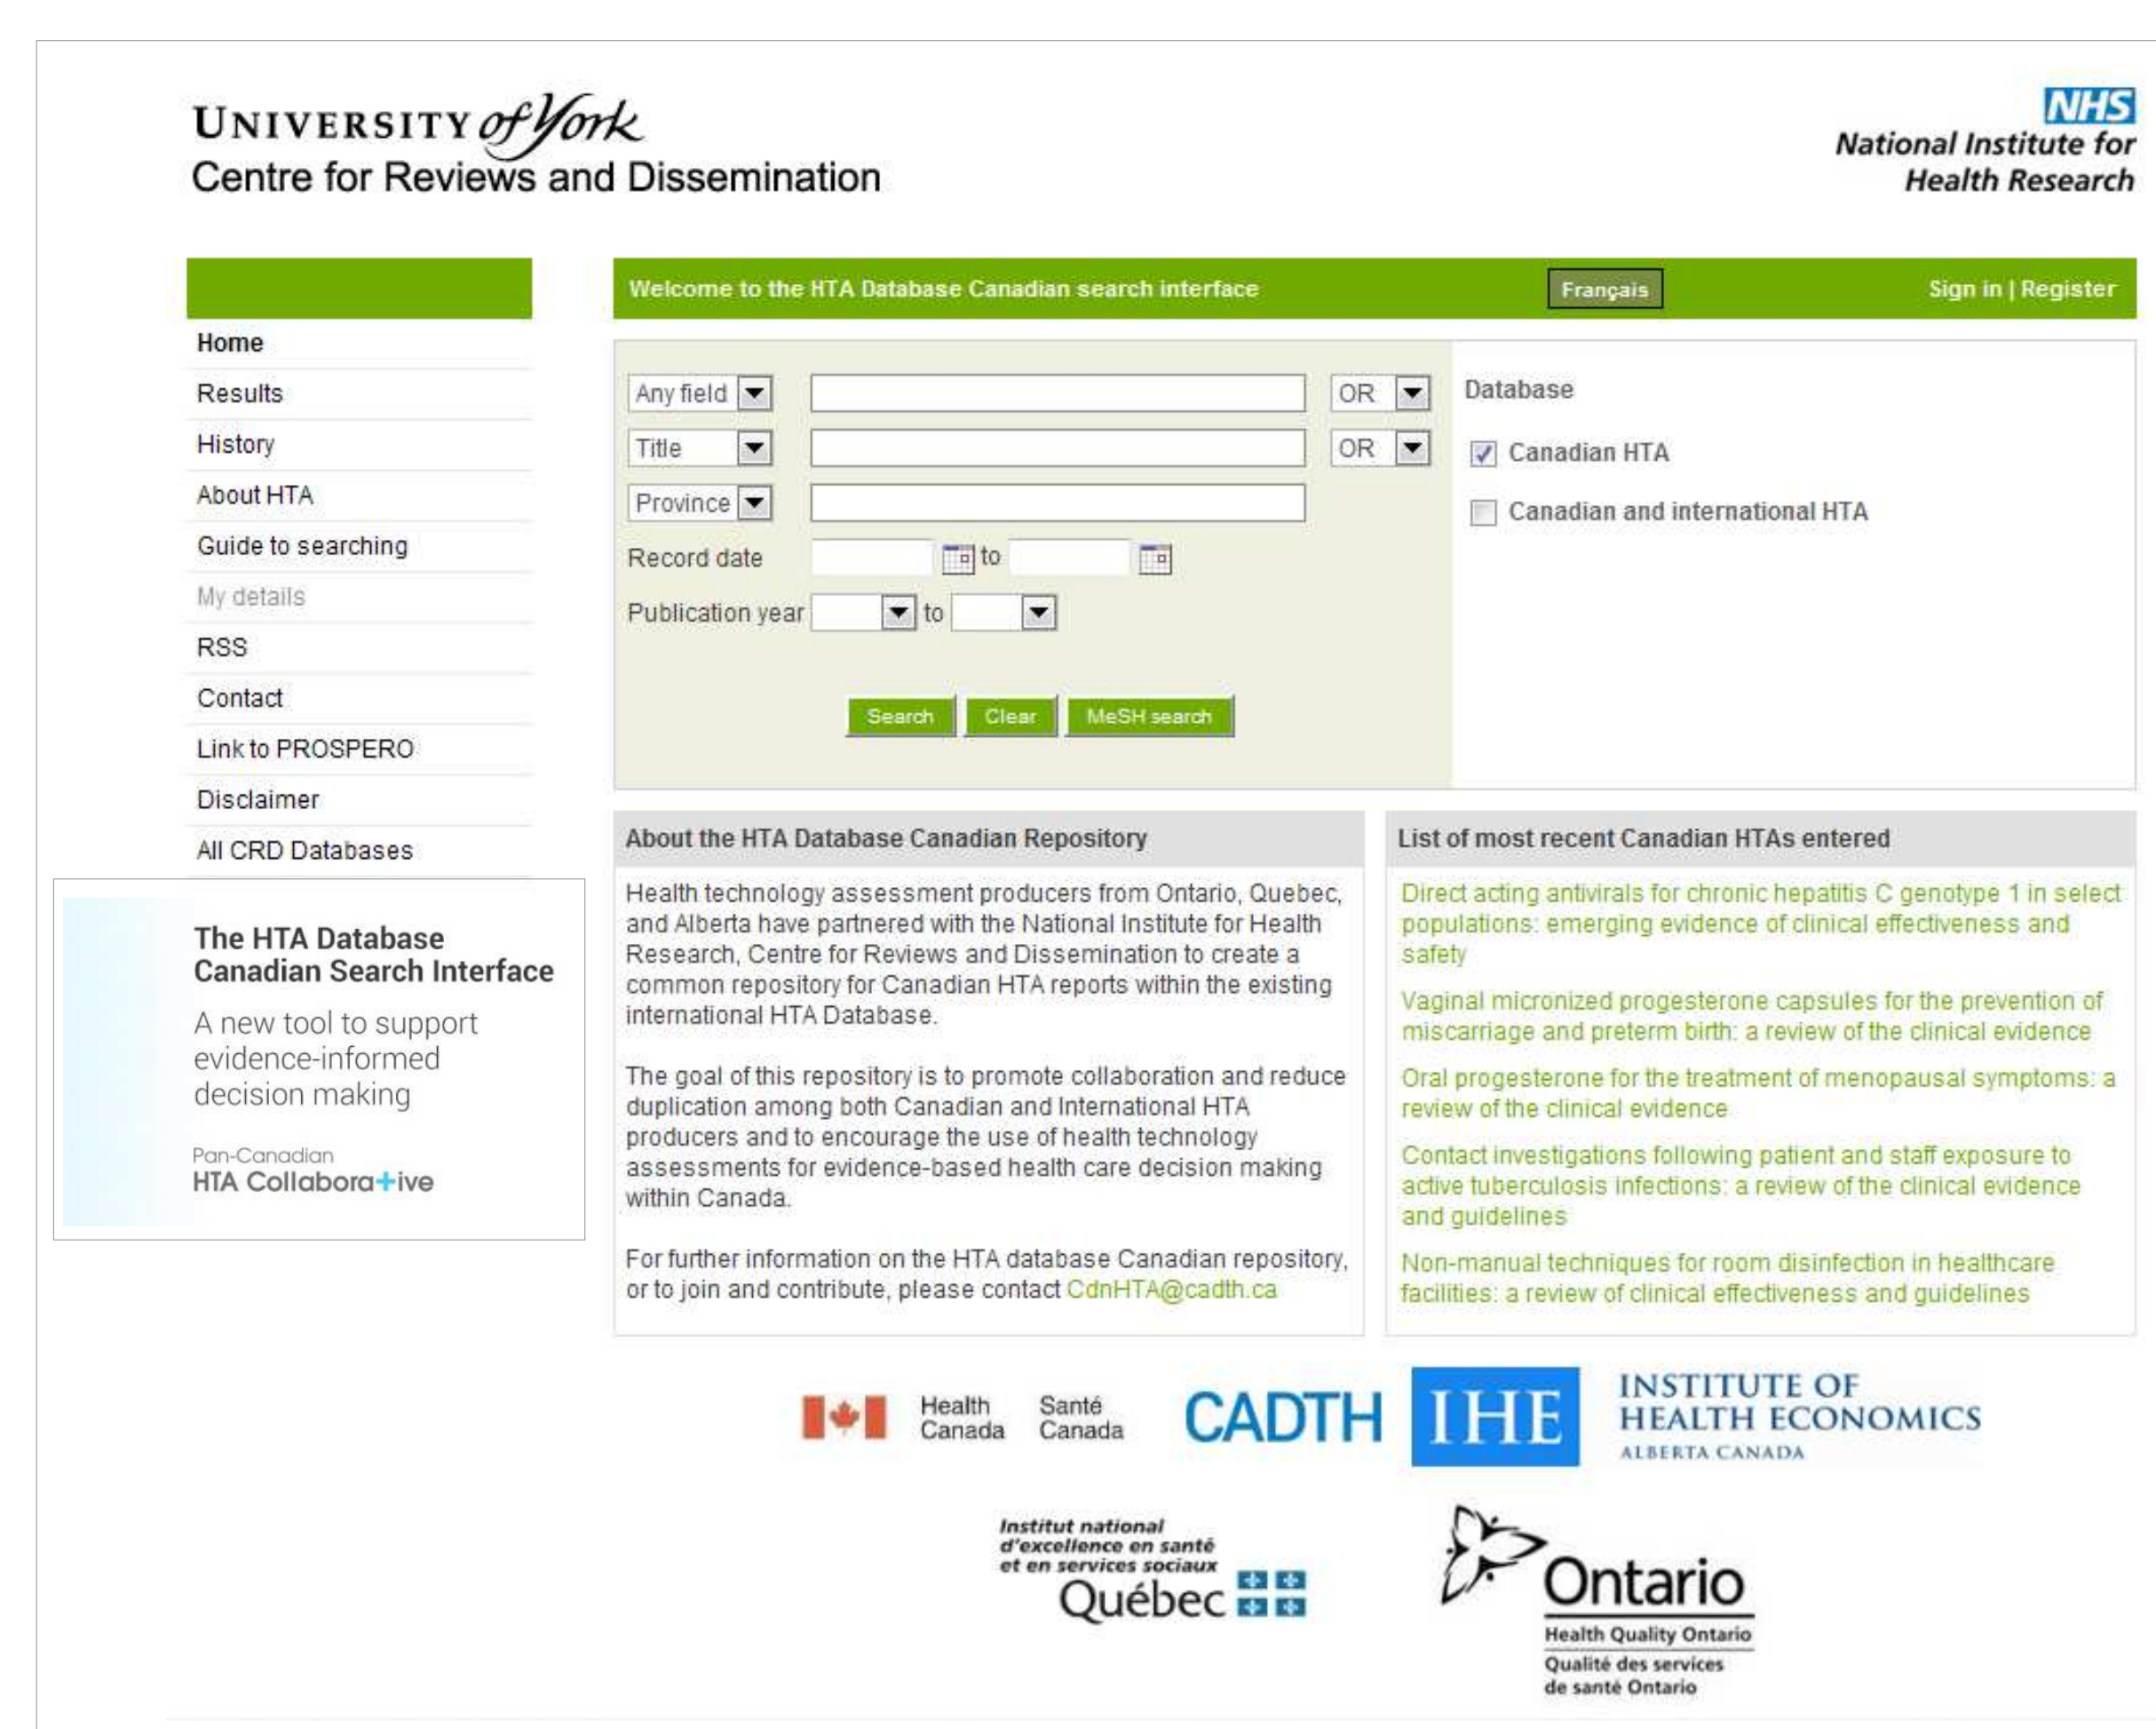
UNIVERSITY of York
Centre for Reviews and Dissemination

NHS
National Institute for Health Research

Welcome to the HTA Database Canadian search interface

Français

Sign in | Register

Home
Results
History
About HTA
Guide to searching
My details
RSS
Contact
Link to PROSPERO
Disclaimer
All CRD Databases

Any field
OR
Title
OR
Province
Record date
to
Publication year
to

Search
Clear
MeSH search

Database
Canadian HTA
Canadian and international HTA

The HTA Database Canadian Search Interface

A new tool to support evidence-informed decision making

Pan-Canadian
HTA Collaborative

About the HTA Database Canadian Repository

Health technology assessment producers from Ontario, Quebec, and Alberta have partnered with the National Institute for Health Research, Centre for Reviews and Dissemination to create a common repository for Canadian HTA reports within the existing international HTA Database.

The goal of this repository is to promote collaboration and reduce duplication among both Canadian and International HTA producers and to encourage the use of health technology assessments for evidence-based health care decision making within Canada.

For further information on the HTA database Canadian repository, or to join and contribute, please contact CdnHTA@cadth.ca

List of most recent Canadian HTAs entered

Direct acting antivirals for chronic hepatitis C genotype 1 in select populations: emerging evidence of clinical effectiveness and safety

Vaginal micronized progesterone capsules for the prevention of miscarriage and preterm birth: a review of the clinical evidence

Oral progesterone for the treatment of menopausal symptoms: a review of the clinical evidence

Contact investigations following patient and staff exposure to active tuberculosis infections: a review of the clinical evidence and guidelines

Non-manual techniques for room disinfection in healthcare facilities: a review of clinical effectiveness and guidelines

Health Canada Santé Canada

CADTH

IHE INSTITUTE OF HEALTH ECONOMICS ALBERTA CANADA

Institut national d'excellence en santé et en services sociaux
Québec

Ontario
Health Quality Ontario
Qualité des services de santé Ontario